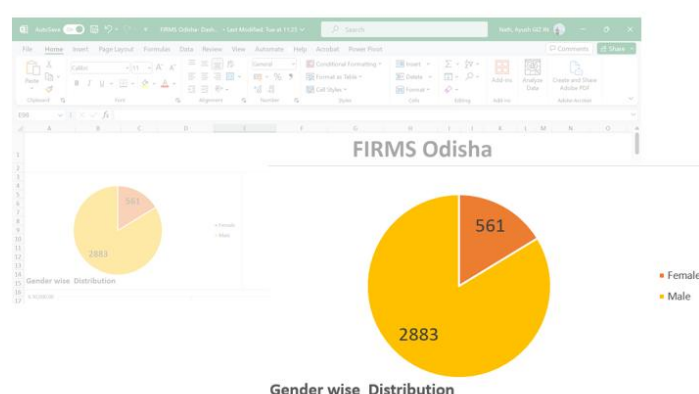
AutoSave FIRMS Odisha - Dash... • Last Modified: Tue at 11:25 Search Nath, Ayush (GC IN)

File Home Insert Page Layout Formulas Data Review View Automate Help Acrobat Power Pivot Comments Share

Paste Calibri 11 General Conditional Formatting Format as Table Cell Styles Insert Delete Format Add-ins Analyze Data Create and Share Adobe PDF

Clipboard Font Alignment Number Styles Cells Editing Add-ins Adobe Acrobat

E98 fx

A B C D E F G H I J K L M N O

561

2883

Female
Male

Gender wise Distribution

FIRMS Odisha

561

2883

Female
Male

Gender wise Distribution